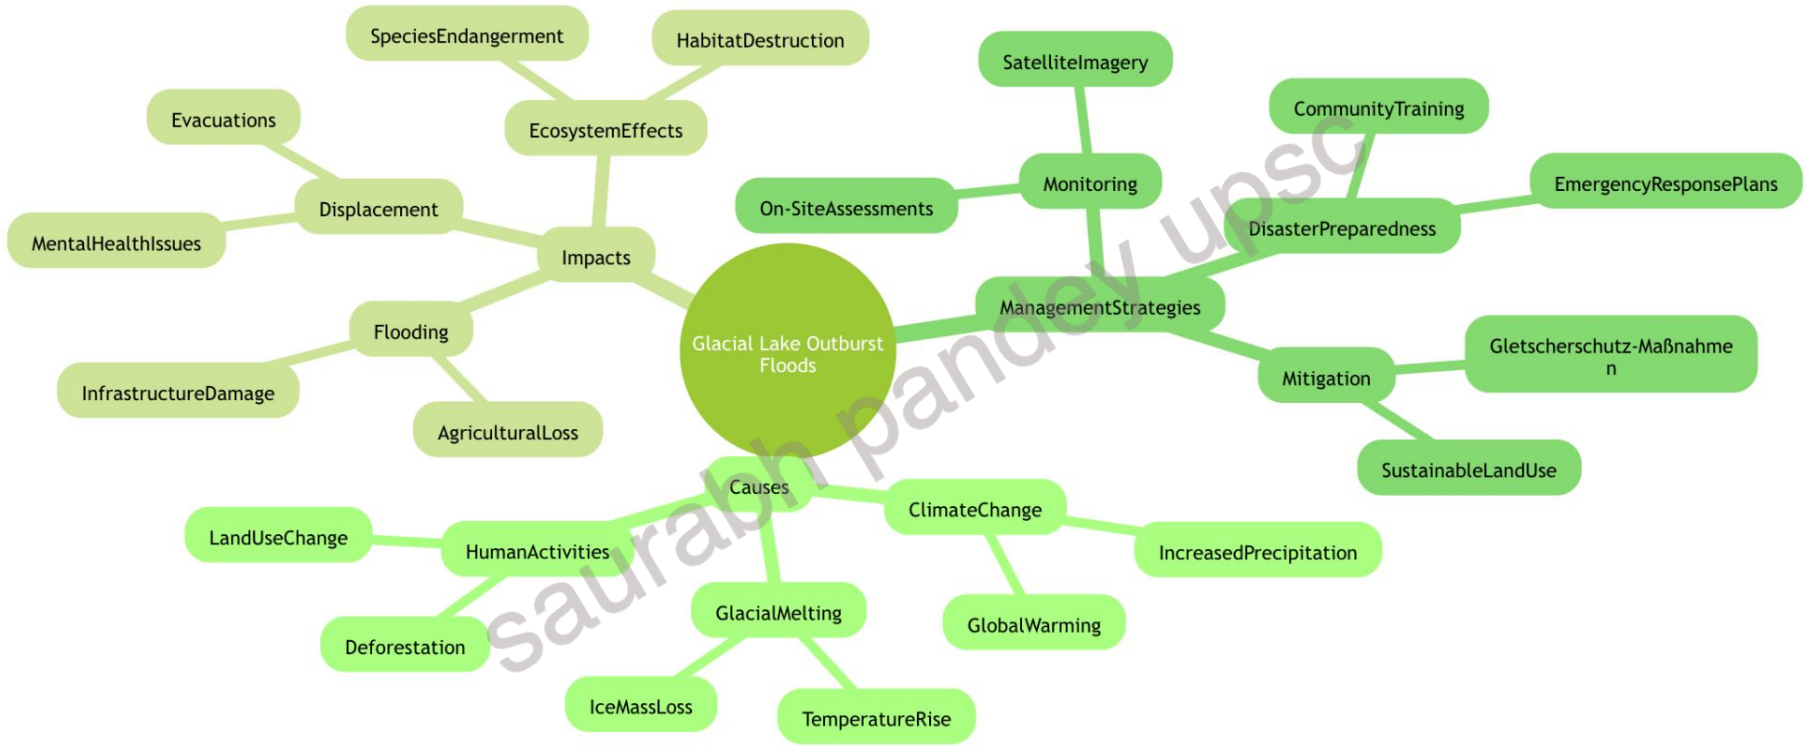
Glacial Lake Outburst Floods

Impacts
EcosystemEffects
SpeciesEndangerment
HabitatDestruction
Displacement
Evacuations
MentalHealthIssues
Flooding
InfrastructureDamage
AgriculturalLoss

ManagementStrategies
Monitoring
SatelliteImagery
On-SiteAssessments
DisasterPreparedness
CommunityTraining
EmergencyResponsePlans
Mitigation
Gletscherschutz-Maßnahmen
SustainableLandUse

Causes
HumanActivities
LandUseChange
Deforestation
GlacialMelting
IceMassLoss
TemperatureRise
ClimateChange
IncreasedPrecipitation
GlobalWarming

saurabh pandey upsc